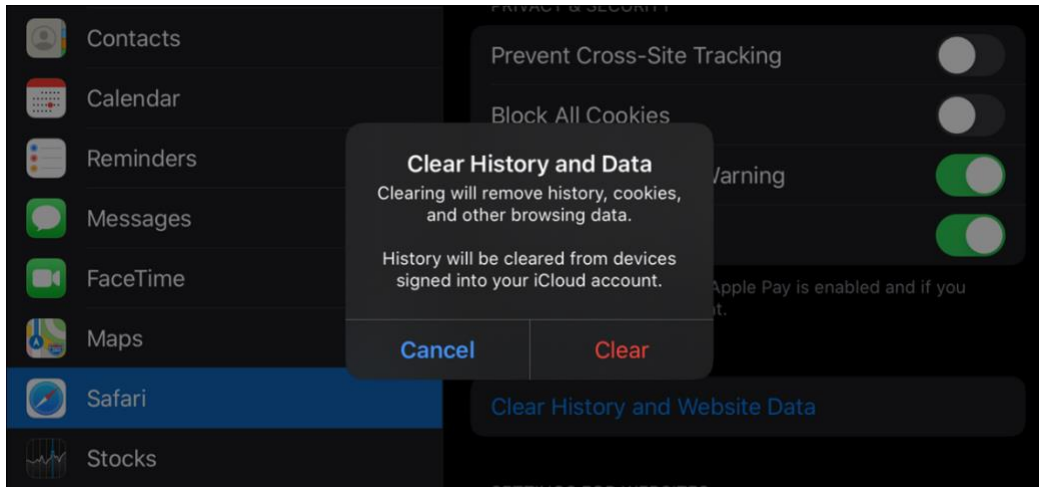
Contacts
Calendar
Reminders
Messages
FaceTime
Maps
Safari
Stocks

PRIVACY & SECURITY
Prevent Cross-Site Tracking
Block All Cookies
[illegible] Warning
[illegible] Apple Pay is enabled and if you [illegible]
Clear History and Website Data

Clear History and Data
Clearing will remove history, cookies, and other browsing data.

History will be cleared from devices signed into your iCloud account.

Cancel
Clear